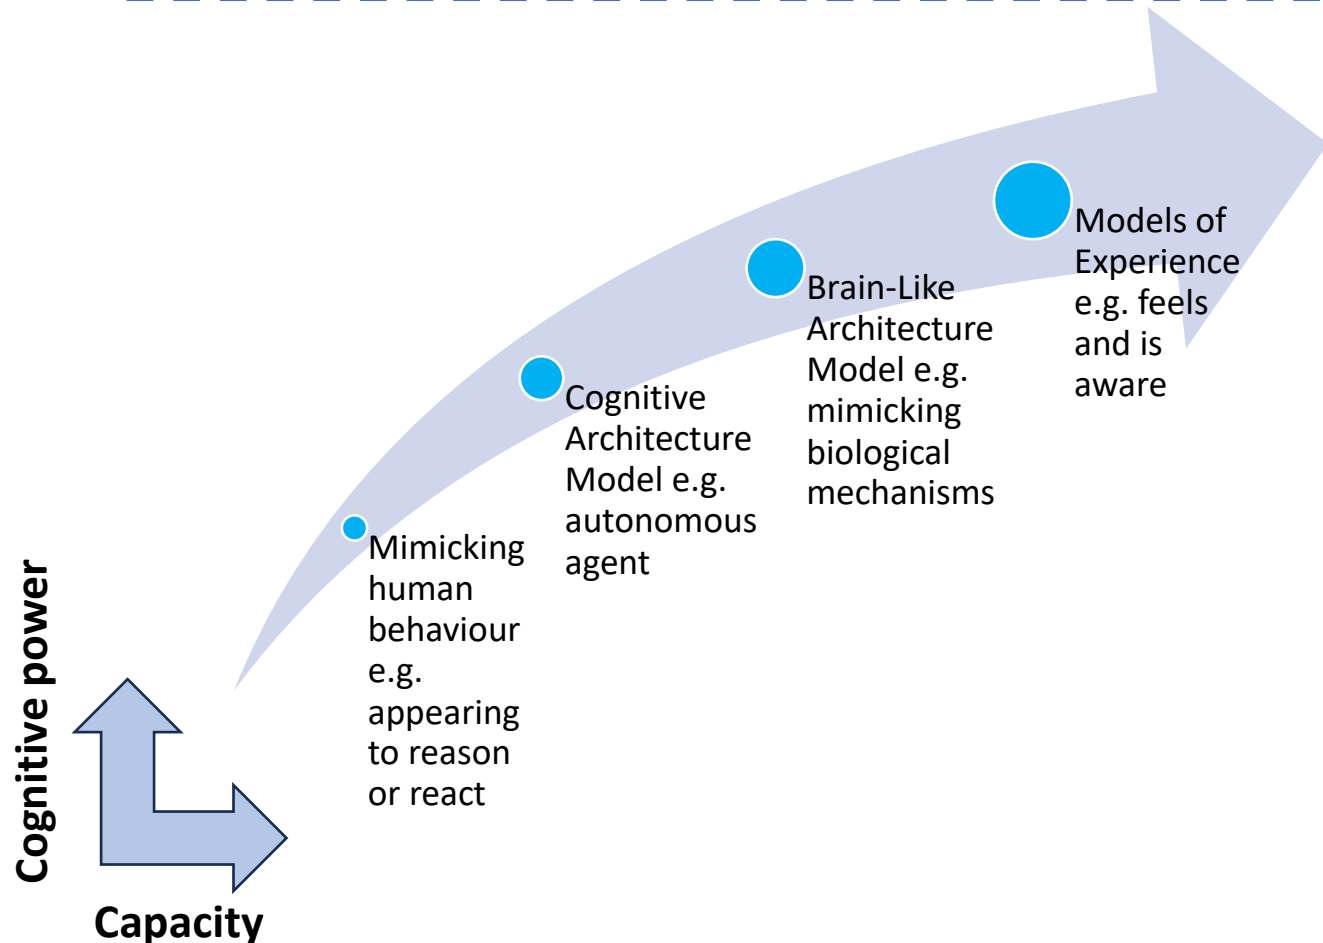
Cognitive power

Capacity

Mimicking human behaviour e.g. appearing to reason or react

Cognitive Architecture Model e.g. autonomous agent

Brain-Like Architecture Model e.g. mimicking biological mechanisms

Models of Experience e.g. feels and is aware